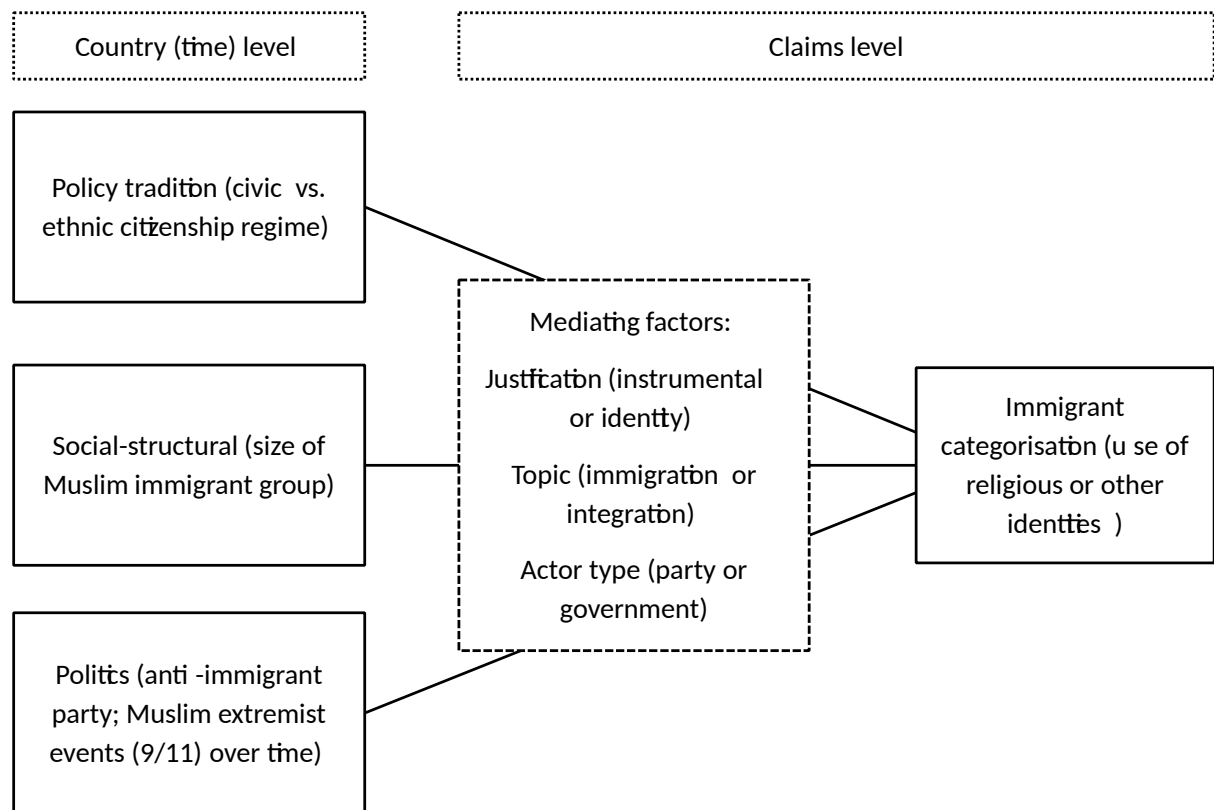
Country (time) level

Claims level

Policy tradition (civic vs. ethnic citizenship regime)

Social-structural (size of Muslim immigrant group)

Politics (anti -immigrant party; Muslim extremist events (9/11) over time)

Mediating factors:

Justification (instrumental or identity)

Topic (immigration or integration)

Actor type (party or government)

Immigrant categorisation (u se of religious or other identities )